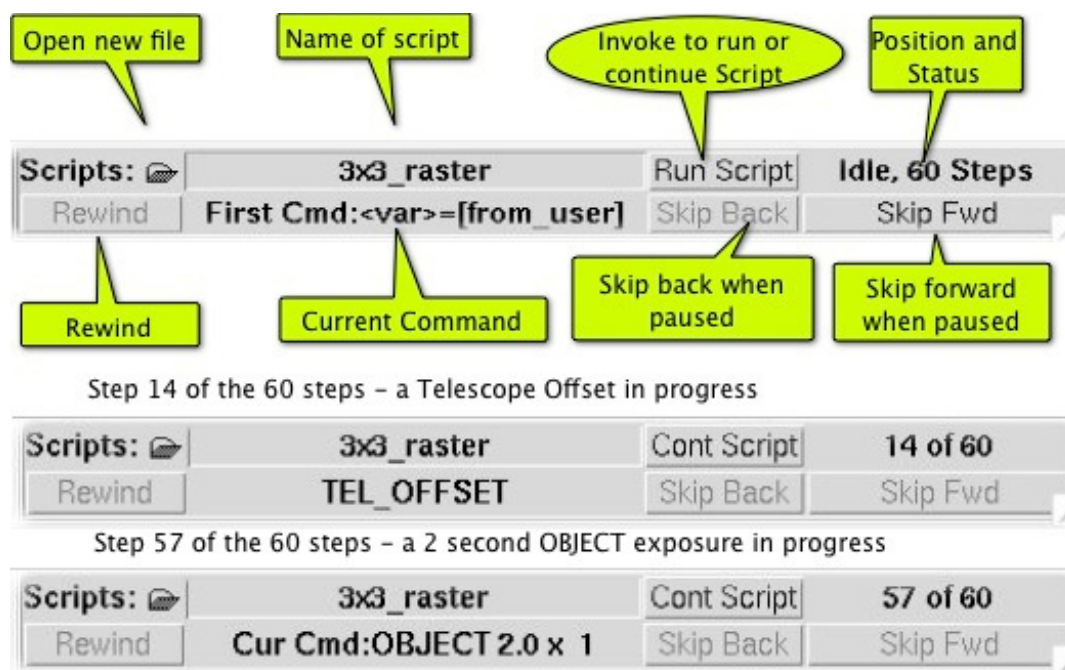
Open new file

Name of script

Invoke to run or continue Script

Position and Status

| Scripts: | 3x3_raster | Run Script | Idle, 60 Steps |
|---|---|---|---|
| Rewind | First Cmd:<var>=[from_user] | Skip Back | Skip Fwd |

Rewind

Current Command

Skip back when paused

Skip forward when paused

Step 14 of the 60 steps - a Telescope Offset in progress

| Scripts: | 3x3_raster | Cont Script | 14 of 60 |
|---|---|---|---|
| Rewind | TEL_OFFSET | Skip Back | Skip Fwd |

Step 57 of the 60 steps - a 2 second OBJECT exposure in progress

| Scripts: | 3x3_raster | Cont Script | 57 of 60 |
|---|---|---|---|
| Rewind | Cur Cmd:OBJECT 2.0 x 1 | Skip Back | Skip Fwd |